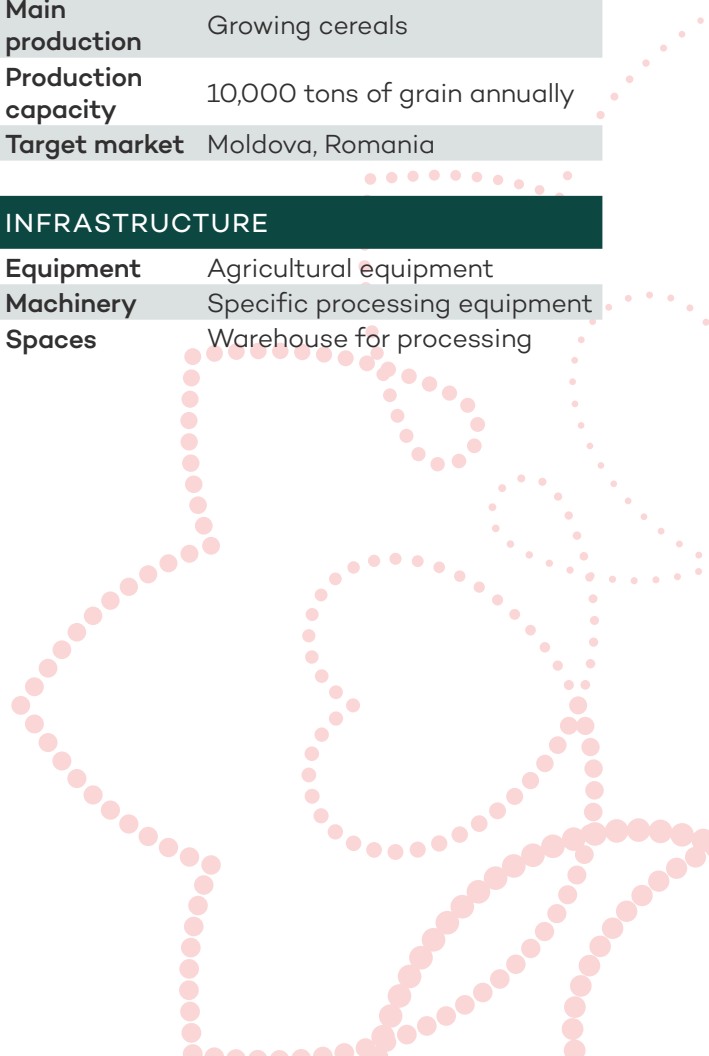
| | |
|---|---|
| Main production | Growing cereals |
| Production capacity | 10,000 tons of grain annually |
| Target market | Moldova, Romania |

INFRASTRUCTURE

| | |
|---|---|
| Equipment | Agricultural equipment |
| Machinery | Specific processing equipment |
| Spaces | Warehouse for processing |